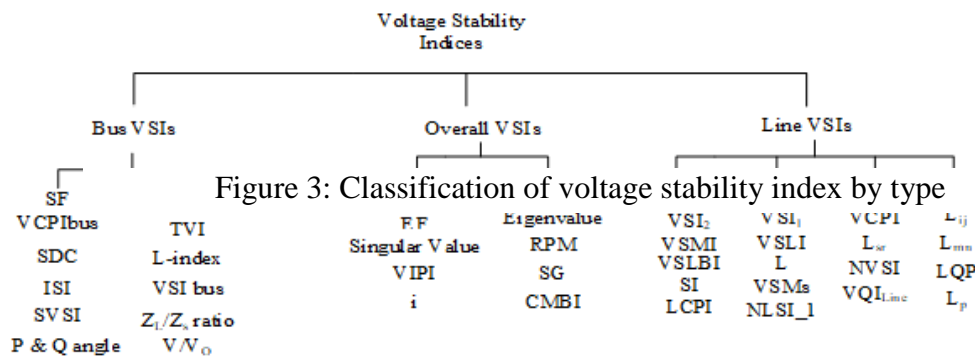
Voltage Stability Indices

Bus VSIs

Overall VSIs

Line VSIs

Figure 3: Classification of voltage stability index by type

SF
VCPIbus
SDC
ISI
SVSI
P & Q angle

TVI
L-index
VSI bus
$Z_L/Z_s$ ratio
$V/V_O$

EF
Singular Value
VIPI
i

Eigenvalue
RPM
SG
CMBI

$VSI_2$
VSMI
VSLBI
SI
LCPI

$VSI_1$
VSLI
L
VSMs
NLSI_1

VCPI
$L_{sr}$
NVSI
$VQI_{Line}$

$L_{ij}$
$L_{mn}$
LQP
$L_p$